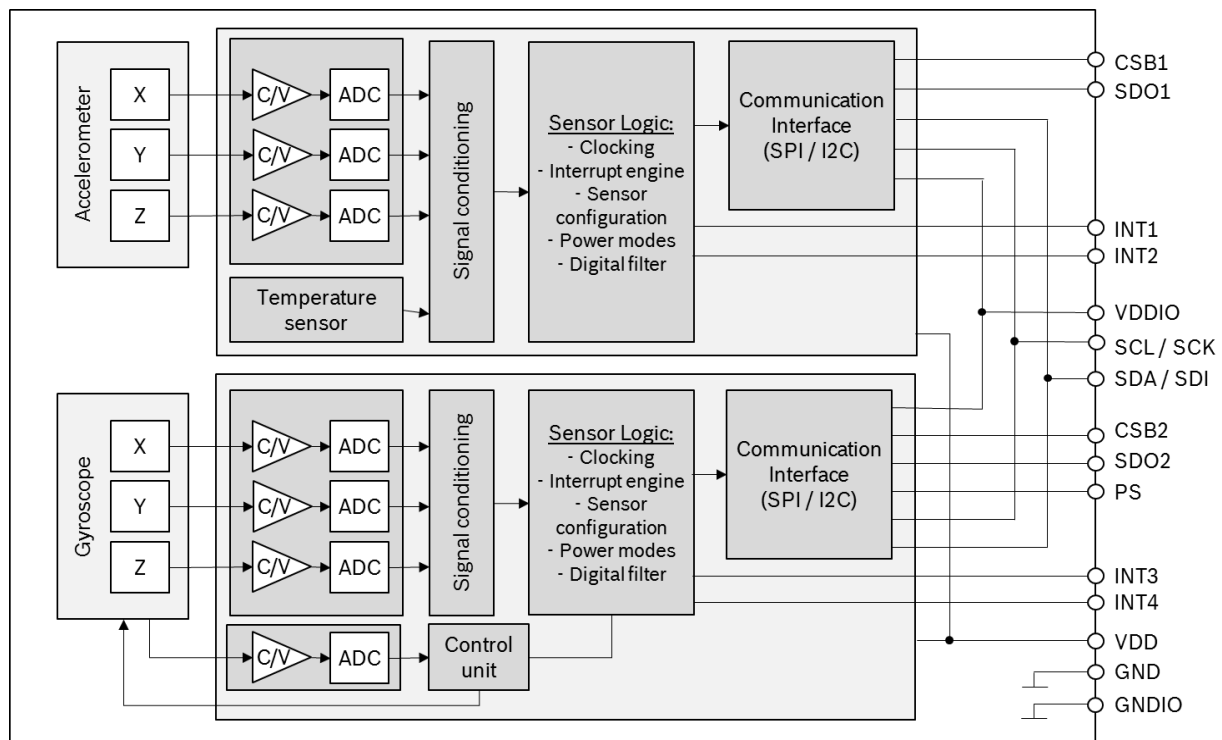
Accelerometer

X

Y

Z

C/V

ADC

C/V

ADC

C/V

ADC

Temperature sensor

Signal conditioning

Sensor Logic:
- Clocking
- Interrupt engine
- Sensor configuration
- Power modes
- Digital filter

Communication Interface (SPI / I2C)

CSB1
SDO1
INT1
INT2
VDDIO
SCL / SCK
SDA / SDI

Gyroscope

X

Y

Z

C/V

ADC

C/V

ADC

C/V

ADC

C/V

ADC

Signal conditioning

Control unit

Sensor Logic:
- Clocking
- Interrupt engine
- Sensor configuration
- Power modes
- Digital filter

Communication Interface (SPI / I2C)

CSB2
SDO2
PS
INT3
INT4
VDD
GND
GNDIO